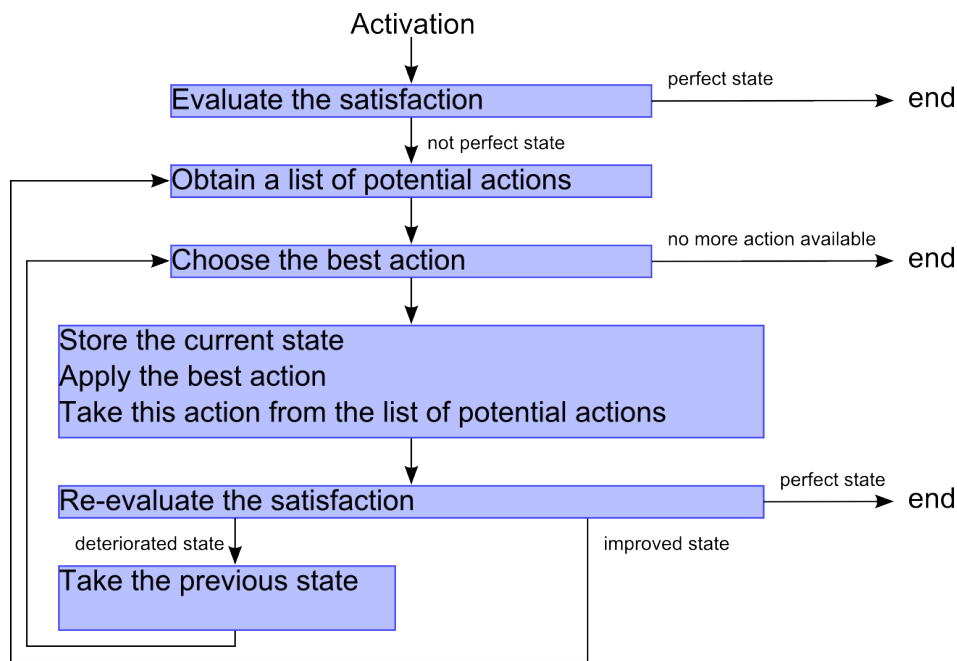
Activation

Evaluate the satisfaction

perfect state

end

not perfect state

Obtain a list of potential actions

Choose the best action

no more action available

end

Store the current state
Apply the best action
Take this action from the list of potential actions

Re-evaluate the satisfaction

perfect state

end

deteriorated state

improved state

Take the previous state